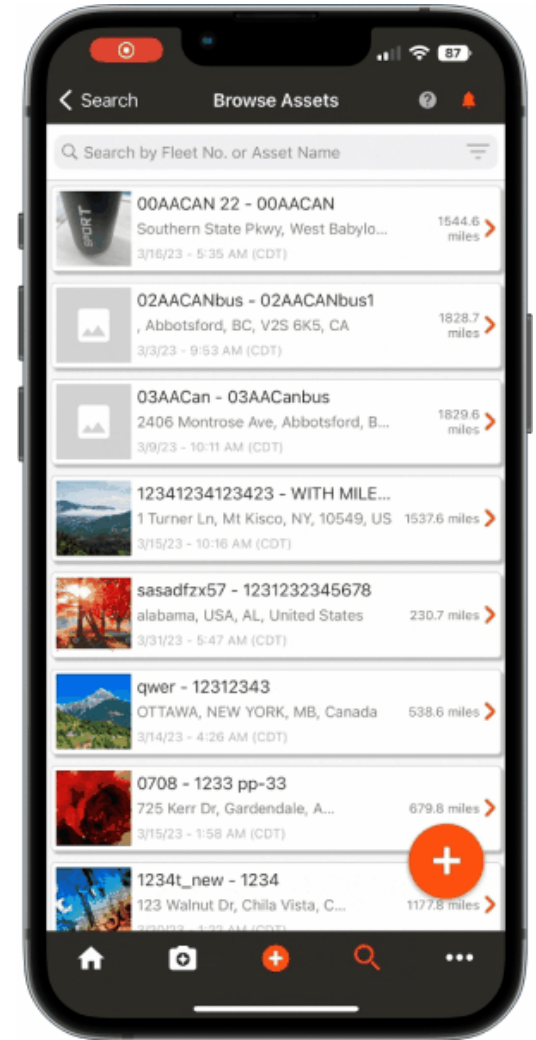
87

Search
Browse Assets

Search by Fleet No. or Asset Name

SPORT
00AACAN 22 - 00AACAN
Southern State Pkwy, West Babylo...
3/16/23 - 5:35 AM (CDT)
1544.6 miles

02AACANbus - 02AACANbus1
, Abbotsford, BC, V2S 6K5, CA
3/3/23 - 9:53 AM (CDT)
1828.7 miles

03AACan - 03AACanbus
2406 Montrose Ave, Abbotsford, B...
3/9/23 - 10:11 AM (CDT)
1829.6 miles

12341234123423 - WITH MILE...
1 Turner Ln, Mt Kisco, NY, 10549, US
3/15/23 - 10:16 AM (CDT)
1537.6 miles

sasadfzx57 - 1231232345678
alabama, USA, AL, United States
3/31/23 - 5:47 AM (CDT)
230.7 miles

qwer - 12312343
OTTAWA, NEW YORK, MB, Canada
3/14/23 - 4:26 AM (CDT)
538.6 miles

0708 - 1233 pp-33
725 Kerr Dr, Gardendale, A...
3/15/23 - 1:58 AM (CDT)
679.8 miles

1234t_new - 1234
123 Walnut Dr, Chila Vista, C...
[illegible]
1177.8 miles